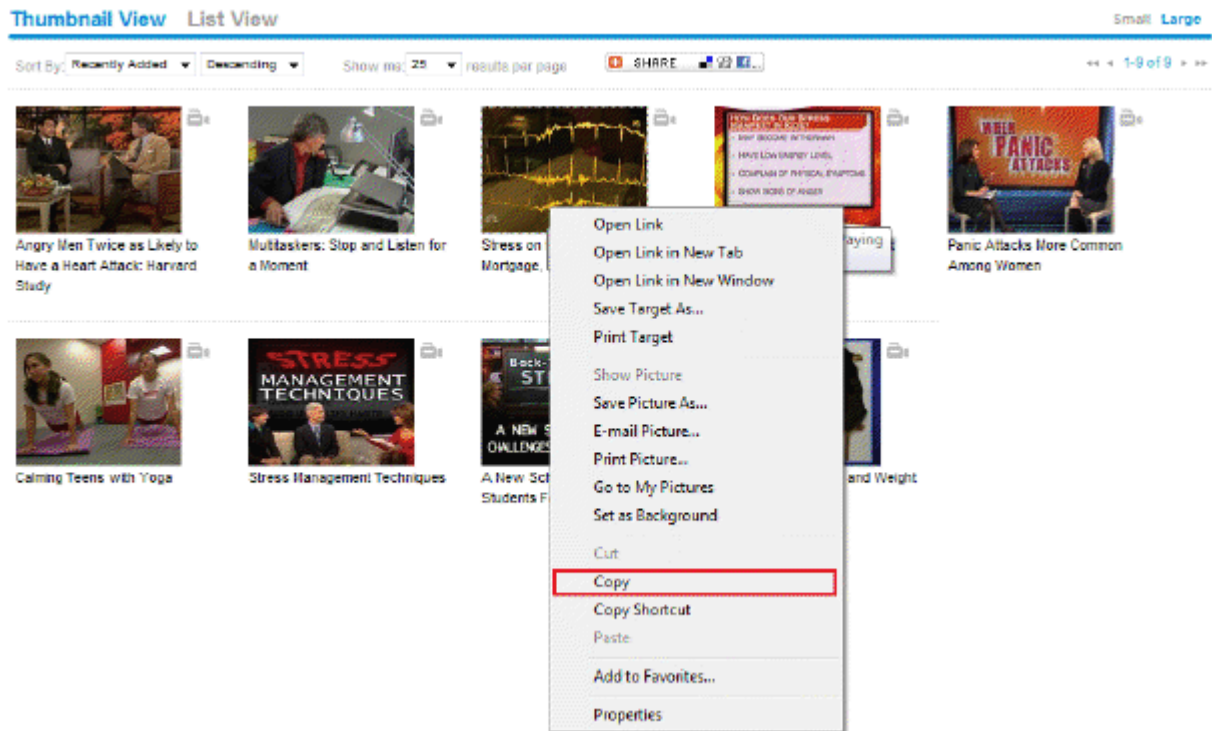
Thumbnail View List View

Small Large

Sort By: Recently Added Descending Show me: 25 results per page SHARE

1-9 of 9

Angry Men Twice as Likely to Have a Heart Attack: Harvard Study

Multitaskers: Stop and Listen for a Moment

Stress on Mortgage, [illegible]

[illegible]aying

Panic Attacks More Common Among Women

WHEN PANIC ATTACKS

STRESS MANAGEMENT TECHNIQUES

A NEW S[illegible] CHALLENGES

Calming Teens with Yoga

Stress Management Techniques

A New Sch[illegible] Students F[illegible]

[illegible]and Weight

Open Link
Open Link in New Tab
Open Link in New Window
Save Target As...
Print Target
Show Picture
Save Picture As...
E-mail Picture...
Print Picture...
Go to My Pictures
Set as Background
Cut
Copy
Copy Shortcut
Paste
Add to Favorites...
Properties